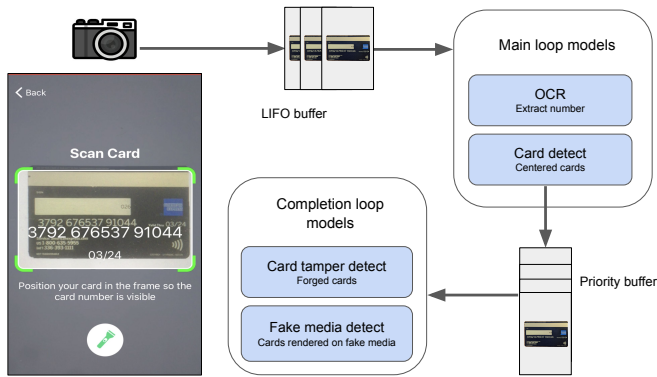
< Back

Scan Card

3792 676537 91044

3792 676537 91044

03/24

Position your card in the frame so the card number is visible

LIFO buffer

Main loop models

OCR
Extract number

Card detect
Centered cards

Completion loop models

Card tamper detect
Forged cards

Fake media detect
Cards rendered on fake media

Priority buffer